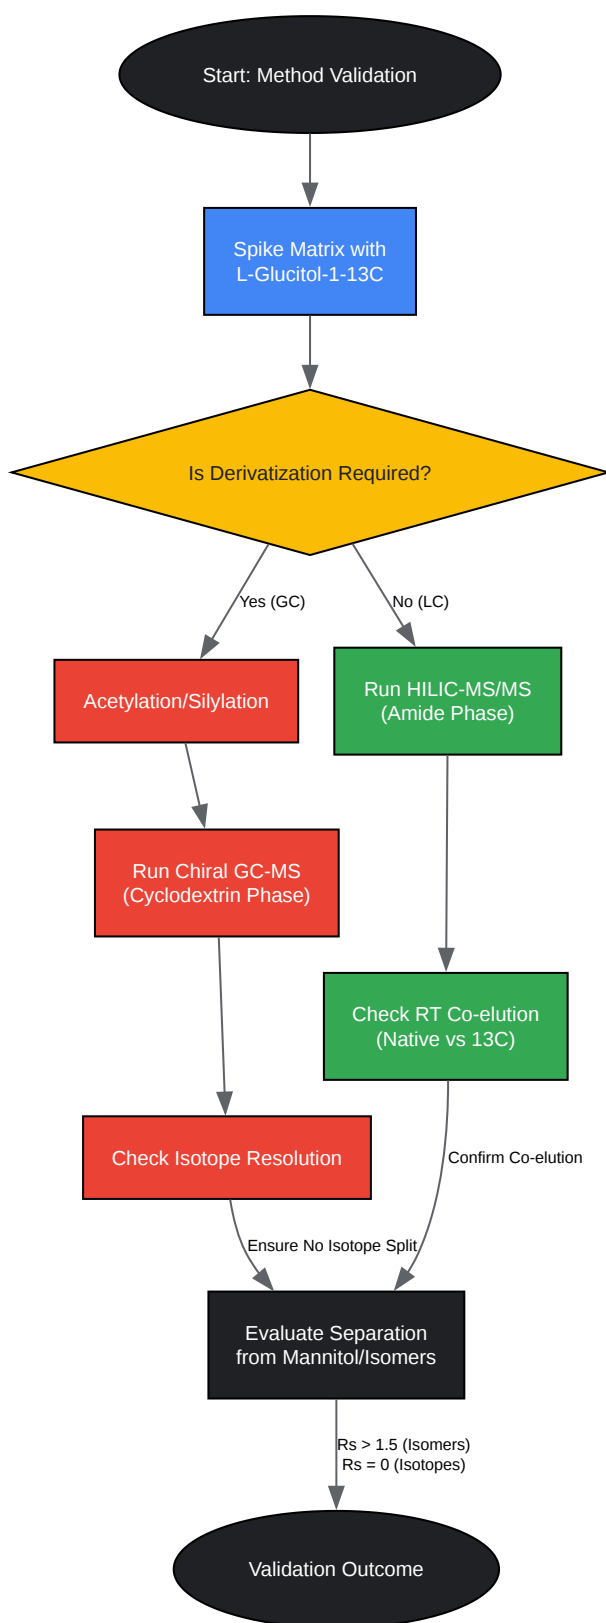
Start: Method Validation

Spike Matrix with L-Glucitol-1-13C

Is Derivatization Required?

Yes (GC)

No (LC)

Acetylation/Silylation

Run HILIC-MS/MS (Amide Phase)

Run Chiral GC-MS (Cyclodextrin Phase)

Check RT Co-elution (Native vs 13C)

Check Isotope Resolution

Confirm Co-elution

Ensure No Isotope Split

Evaluate Separation from Mannitol/Isomers

Rs > 1.5 (Isomers)
Rs = 0 (Isotopes)

Validation Outcome